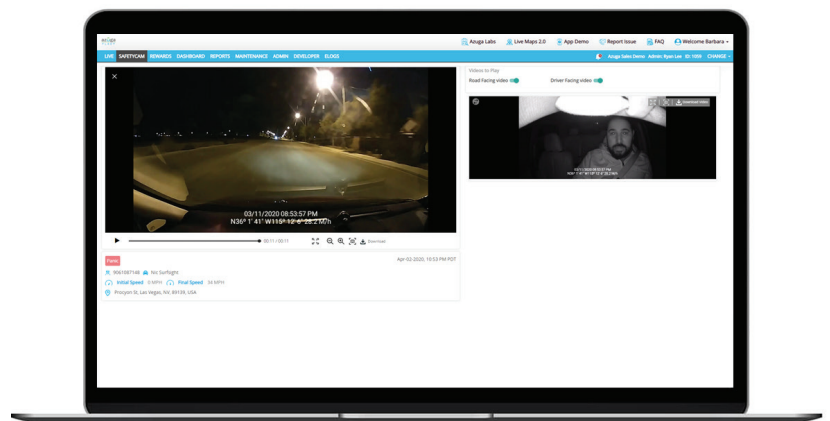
Azuga Labs Live Maps 2.0 App Demo Report Issue FAQ Welcome Barbara

LIVE SAFETYCAM REWARDS DASHBOARD REPORTS MAINTENANCE ADMIN DEVELOPER ELOGS

Azuga Sales Demo Admin: Ryan Lee ID: 1050 CHANGE

×

03/11/2020 08:53:57 PM
N36° 1' 41" W115° 12' 6" 28.2 MPH

00:11 / 00:11 Download

Videos to Play

Road Facing video

Driver Facing video

Download Video

Panic

Apr-02-2020, 10:53 PM PDT

9061087148 Nic Surfsight

Initial Speed 0 MPH Final Speed 34 MPH

Procyon St, Las Vegas, NV, 89139, USA